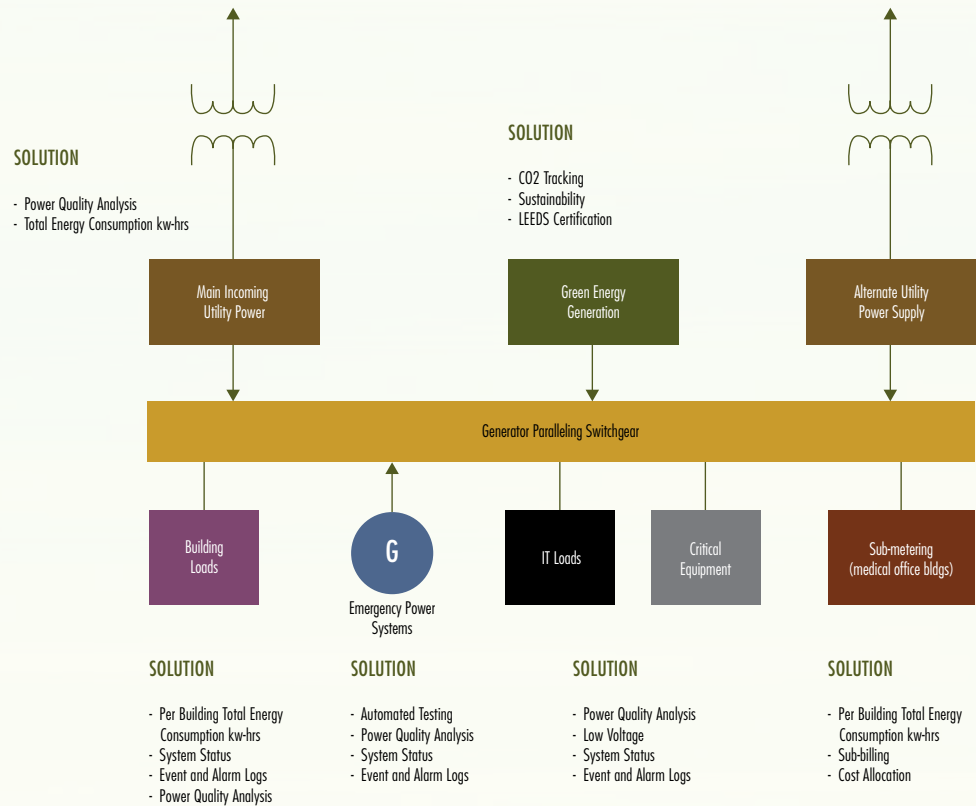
SOLUTION

- Power Quality Analysis
- Total Energy Consumption kw-hrs

SOLUTION

- CO2 Tracking
- Sustainability
- LEEDS Certification

Main Incoming Utility Power

Green Energy Generation

Alternate Utility Power Supply

Generator Paralleling Switchgear

Building Loads

G

Emergency Power Systems

IT Loads

Critical Equipment

Sub-metering (medical office bldgs)

SOLUTION

- Per Building Total Energy Consumption kw-hrs
- System Status
- Event and Alarm Logs
- Power Quality Analysis

SOLUTION

- Automated Testing
- Power Quality Analysis
- System Status
- Event and Alarm Logs

SOLUTION

- Power Quality Analysis
- Low Voltage
- System Status
- Event and Alarm Logs

SOLUTION

- Per Building Total Energy Consumption kw-hrs
- Sub-billing
- Cost Allocation